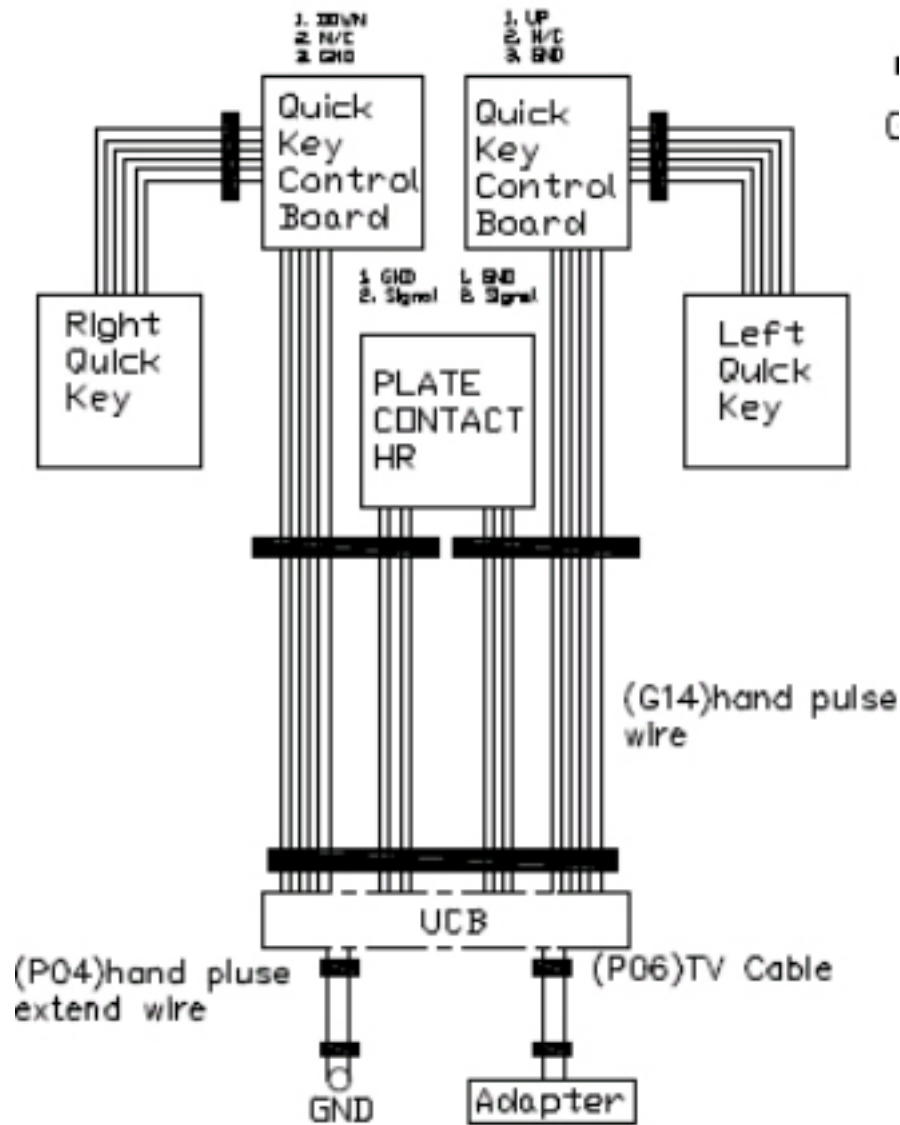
1. DOWN
2. N/C
3. GND

Quick Key Control Board

1. UP
2. N/C
3. GND

Quick Key Control Board

1. GND
2. Signal

1. GND
2. Signal

Right Quick Key

PLATE CONTACT HR

Left Quick Key

(G14)hand pulse wire

UCB

(P04)hand pluse extend wire

(P06)TV Cable

GND

Adapter